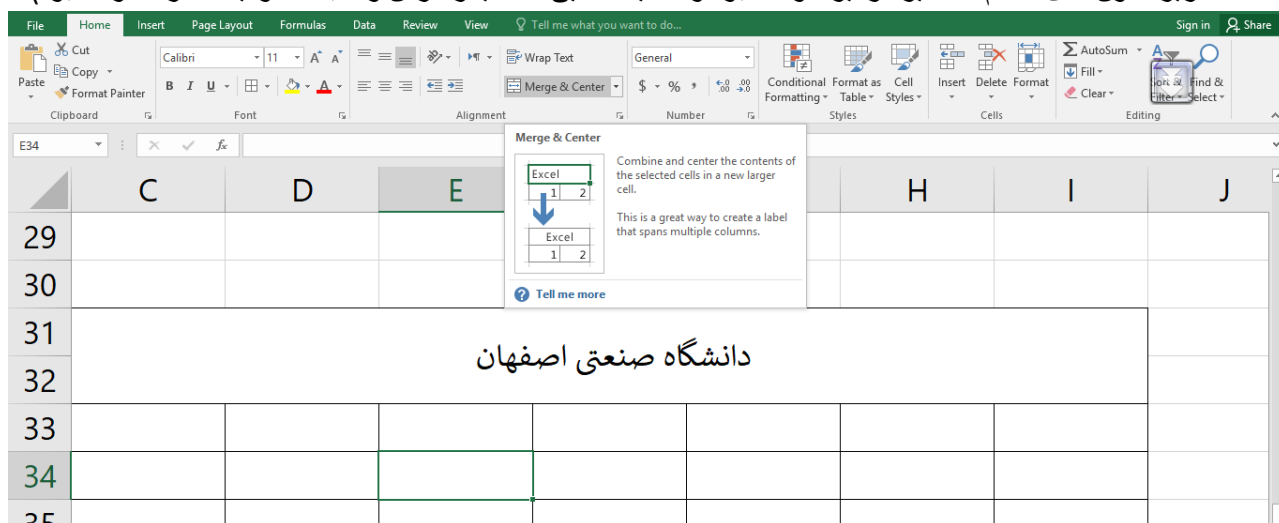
File Home Insert Page Layout Formulas Data Review View Tell me what you want to do... Sign in Share

Cut
Copy
Paste
Format Painter
Clipboard

Calibri 11 A A
B I U
Font

Wrap Text
Merge & Center
Alignment

General
$ % ,
Number

Conditional Formatting
Format as Table
Cell Styles
Styles

Insert Delete Format
Cells

AutoSum
Fill
Clear
Sort & Filter
Find & Select
Editing

E34

Merge & Center

Excel
1 2
Excel
1 2

Combine and center the contents of the selected cells in a new larger cell.

This is a great way to create a label that spans multiple columns.

Tell me more

| | C | D | E | | | H | I | J |
|---|---|---|---|---|---|---|---|---|
| 29 | | | | | | | | |
| 30 | | | | | | | | |
| 31 | دانشگاه صنعتی اصفهان | | | | | | | |
| 32 | | | | | | | | |
| 33 | | | | | | | | |
| 34 | | | | | | | | |
| 35 | | | | | | | | |